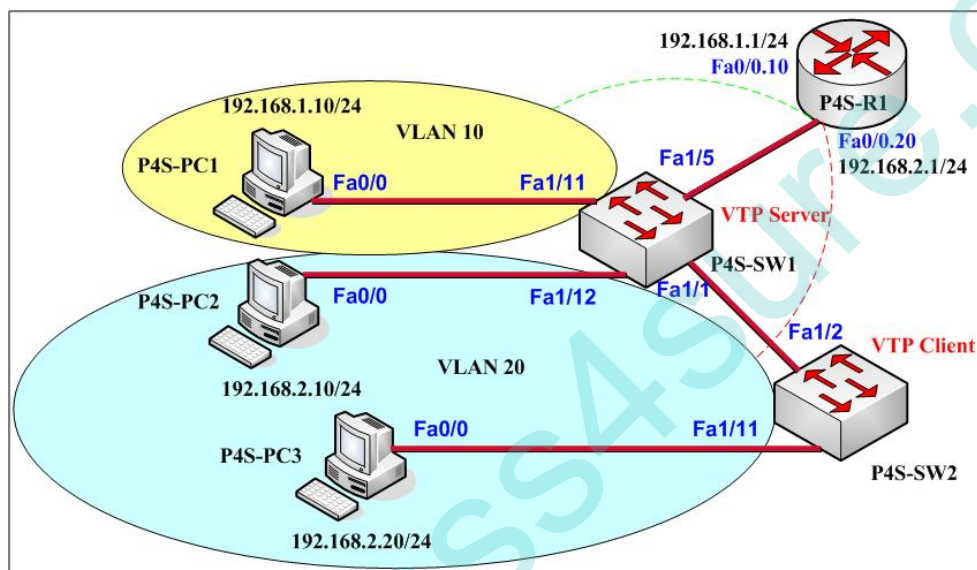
192.168.1.1/24
Fa0/0.10
P4S-R1
Fa0/0.20
192.168.2.1/24
192.168.1.10/24
VLAN 10
P4S-PC1
Fa0/0
Fa1/11
Fa1/5
VTP Server
P4S-SW1
P4S-PC2
Fa0/0
Fa1/12
Fa1/1
Fa1/2
VTP Client
192.168.2.10/24
VLAN 20
P4S-PC3
Fa0/0
Fa1/11
P4S-SW2
192.168.2.20/24
ss4sure.co